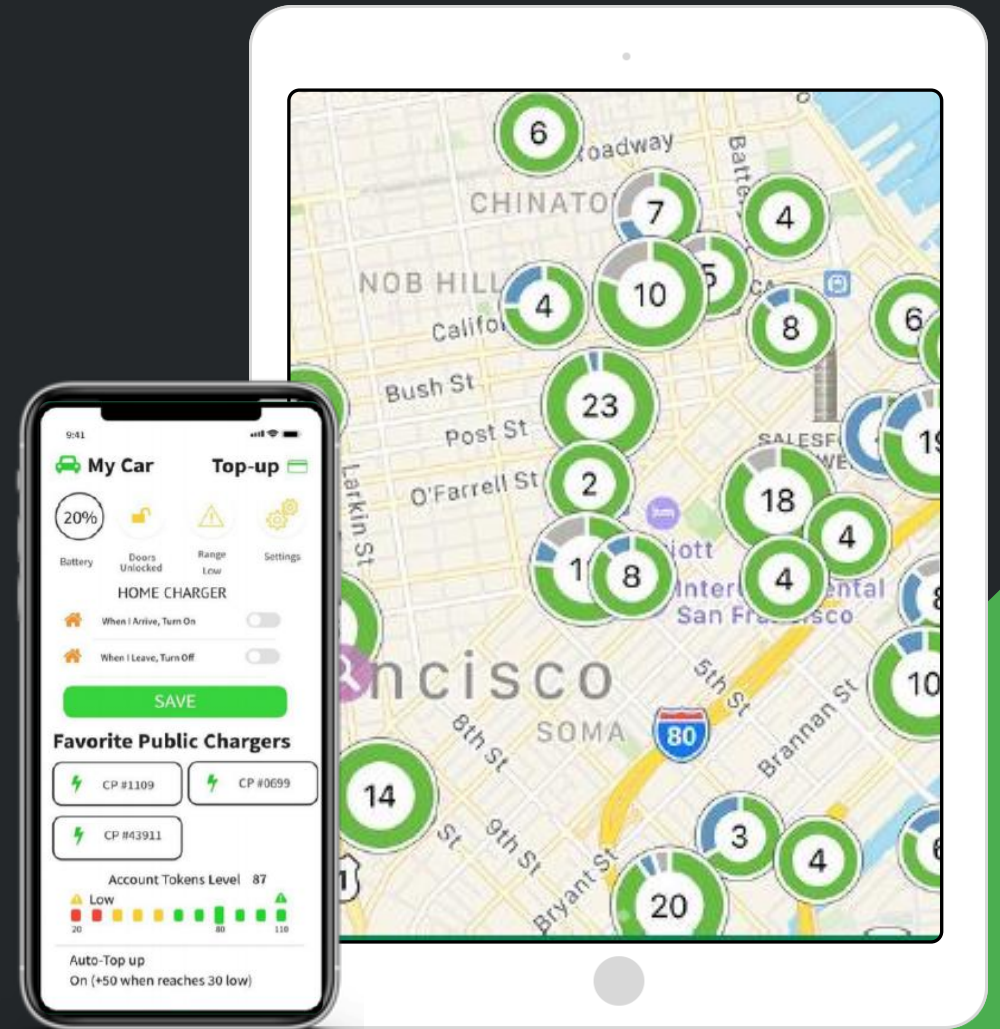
6
roadway
Batte
CHINATO
7
4
NOB HILL
4
10
5
8
6
Califo
Bush St
23
Post St
SALESF
WE
19
O'Farrell St
2
18
4
Larkin St
1
8
iott
4
Intercontinental
San Francisco
8
ncisco
5th St
10
8th St
SOMA
80
Brannan St
14
9th St
3
4
St
Bryant St
20
6

9:41
My Car
Top-up
20%
Battery
Doors Unlocked
Range Low
Settings
HOME CHARGER
When I Arrive, Turn On
When I Leave, Turn Off
SAVE
Favorite Public Chargers
CP #1109
CP #0699
CP #43911
Account Tokens Level 87
Low
20
80
110
Auto-Top up
On (+50 when reaches 30 low)